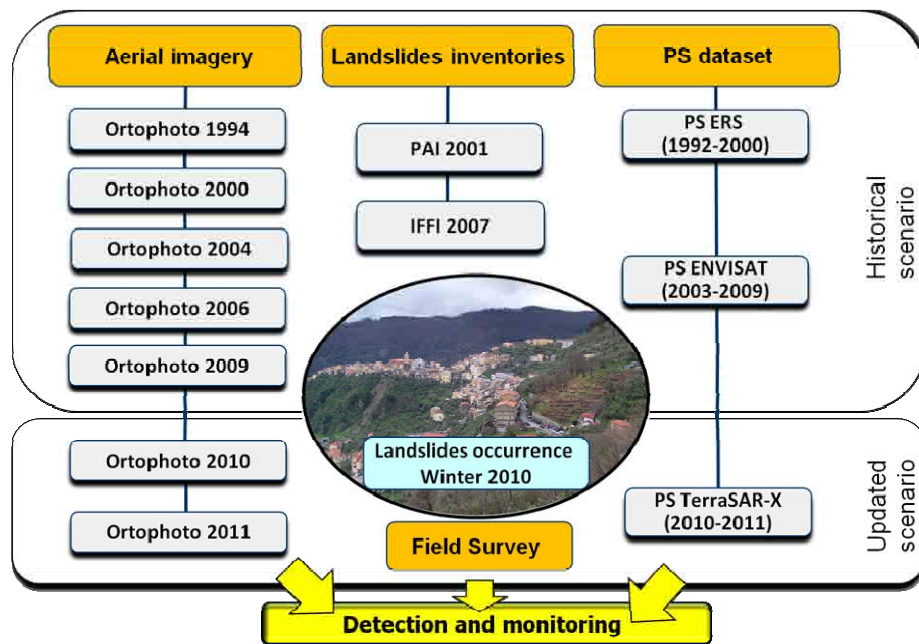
Aerial imagery

Ortophoto 1994

Ortophoto 2000

Ortophoto 2004

Ortophoto 2006

Ortophoto 2009

Ortophoto 2010

Ortophoto 2011

Landslides inventories

PAI 2001

IFFI 2007

PS dataset

PS ERS (1992-2000)

PS ENVISAT (2003-2009)

PS TerraSAR-X (2010-2011)

Historical scenario

Updated scenario

Landslides occurrence Winter 2010

Field Survey

Detection and monitoring